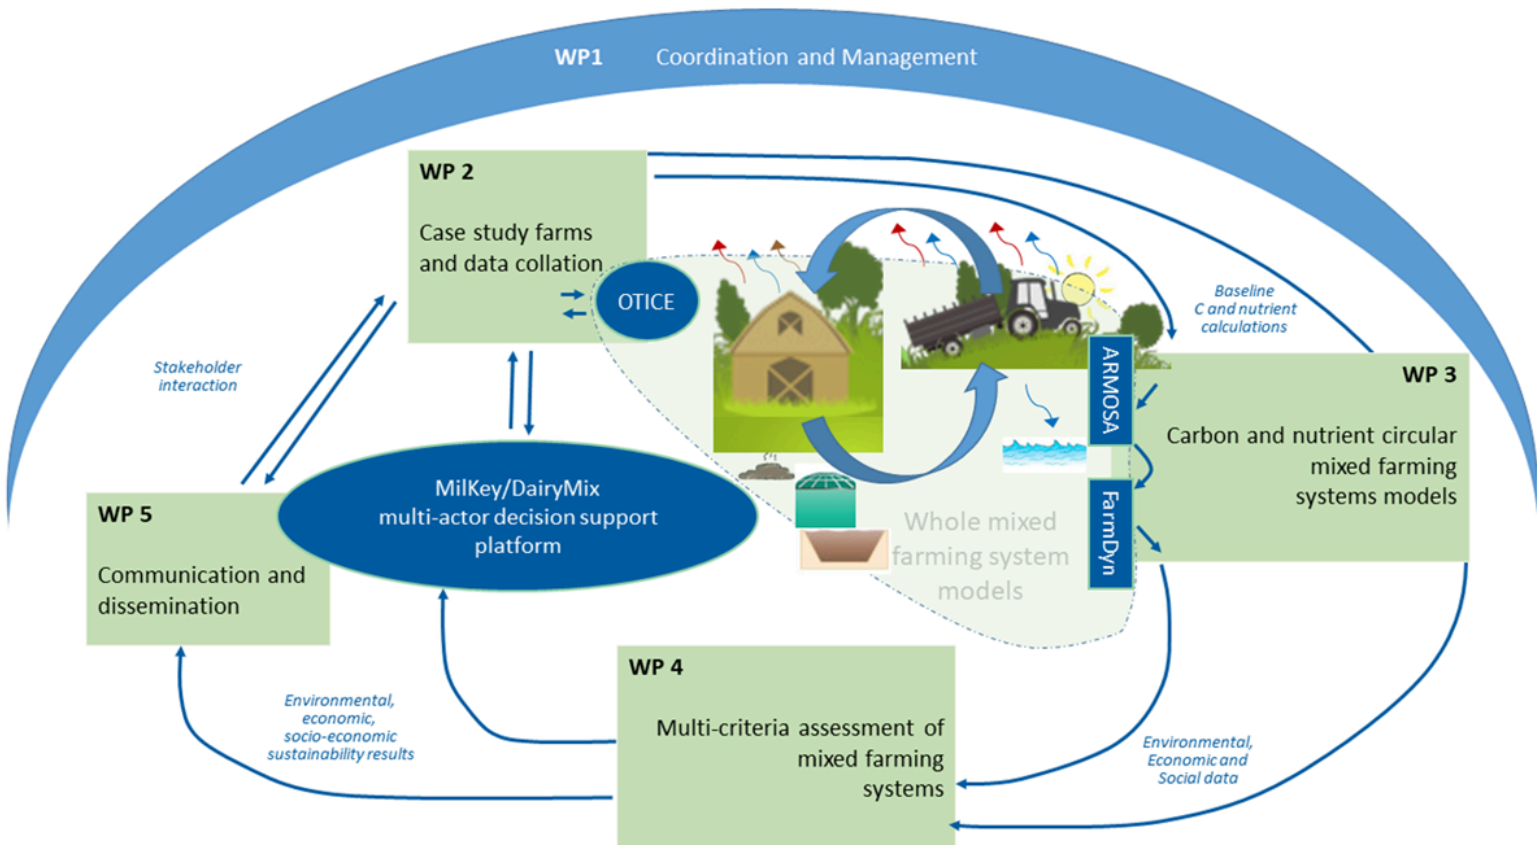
WP1 Coordination and Management

WP 2

Case study farms and data collation

OTICE

Baseline C and nutrient calculations

Stakeholder interaction

ARMOSA

WP 3

Carbon and nutrient circular mixed farming systems models

FarmDyn

WP 5

Communication and dissemination

MilKey/DairyMix multi-actor decision support platform

Whole mixed farming system models

WP 4

Multi-criteria assessment of mixed farming systems

Environmental, economic, socio-economic sustainability results

Environmental, Economic and Social data